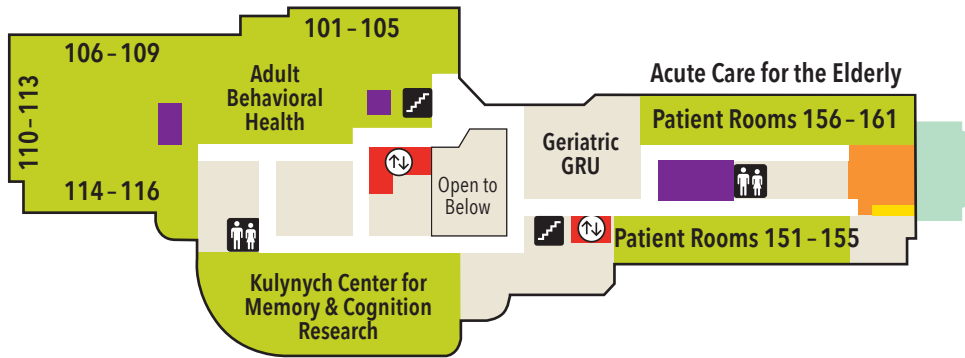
101 – 105

106 – 109

Adult Behavioral Health

110 – 113

114 – 116

Open to Below

Geriatric GRU

Acute Care for the Elderly

Patient Rooms 156 – 161

Patient Rooms 151 – 155

Kulynych Center for Memory & Cognition Research